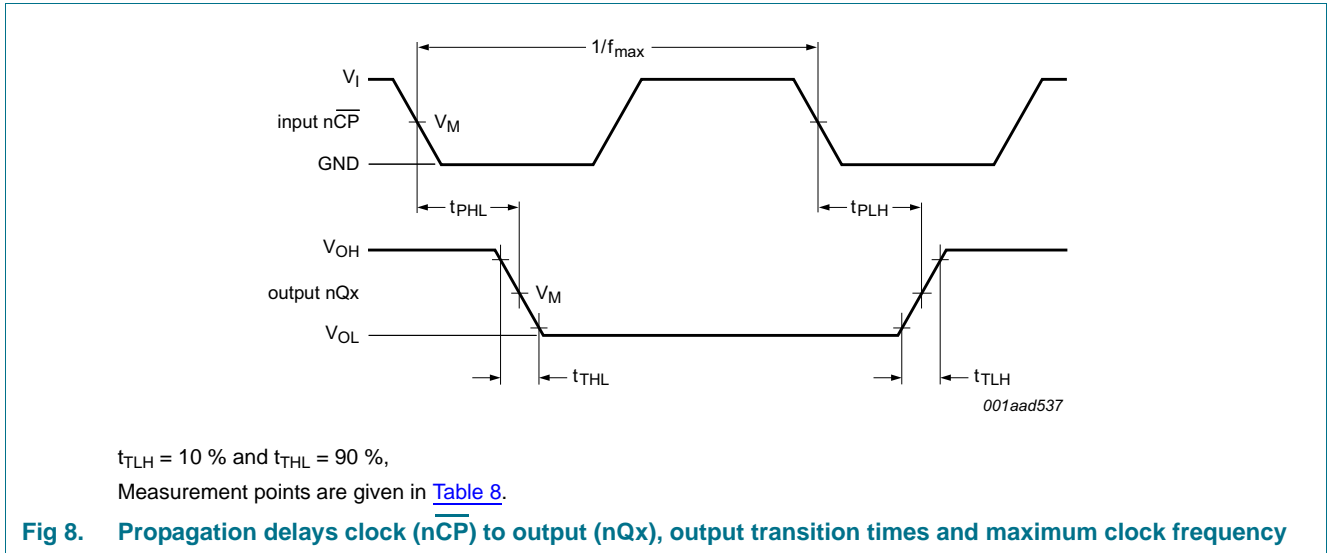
$1/f_{max}$

$V_I$

input $n\overline{CP}$

$V_M$

GND

$t_{PHL}$

$t_{PLH}$

$V_{OH}$

output nQx

$V_M$

$V_{OL}$

$t_{THL}$

$t_{TLH}$

001aad537

$t_{TLH}$ = 10 % and $t_{THL}$ = 90 %,

Measurement points are given in Table 8.

Fig 8. Propagation delays clock ($n\overline{CP}$) to output (nQx), output transition times and maximum clock frequency